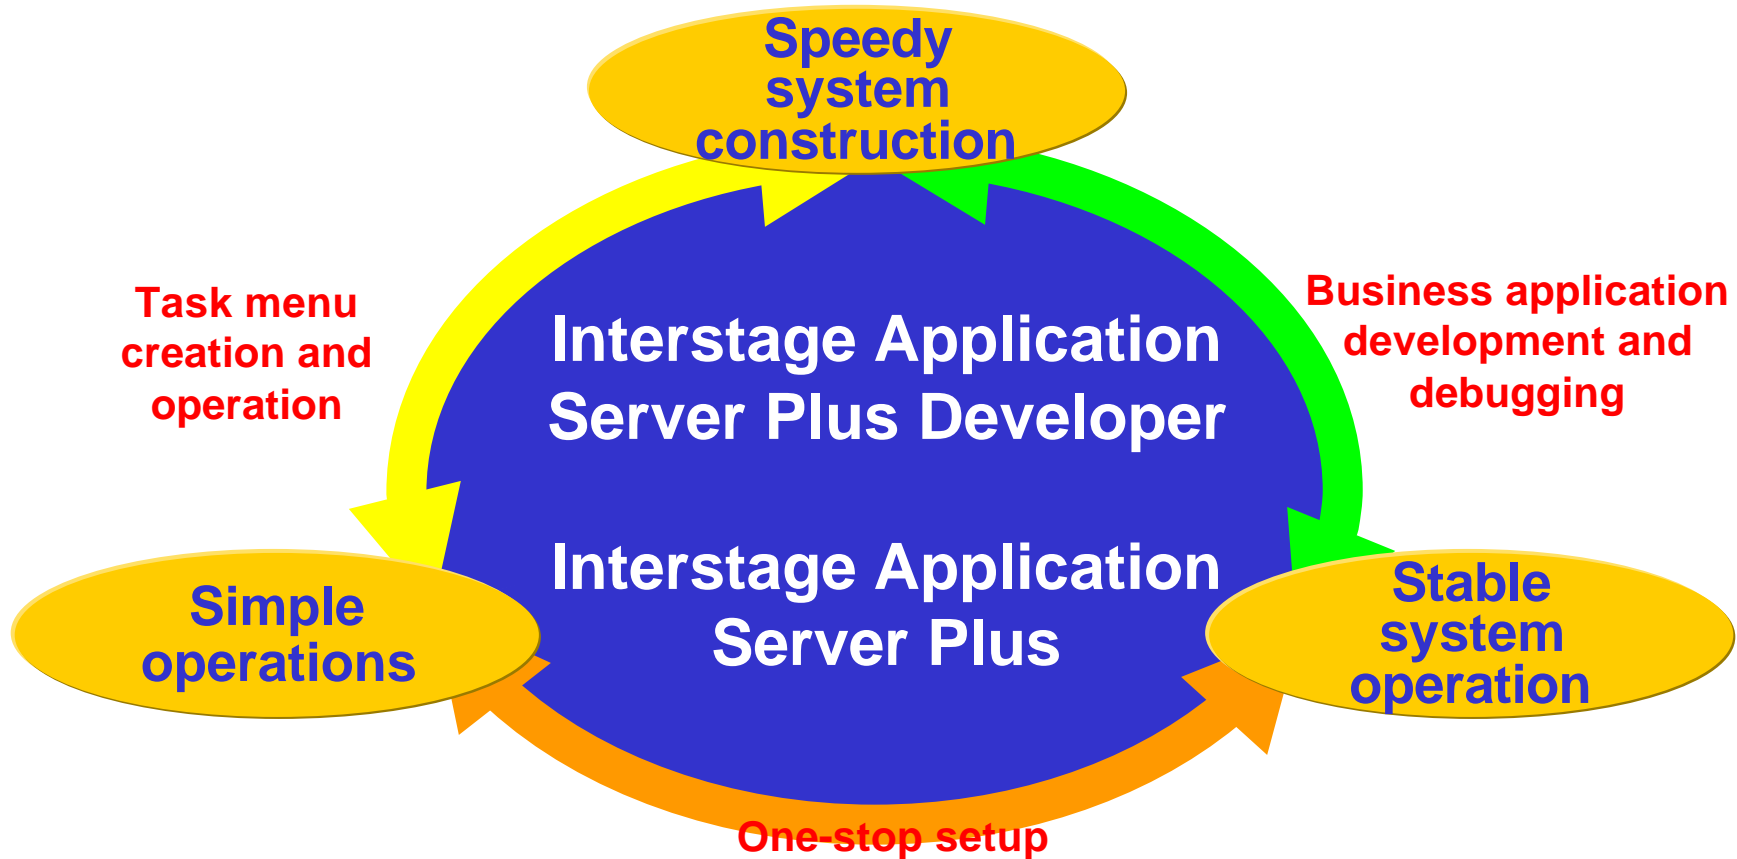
Speedy system construction

Task menu creation and operation

Business application development and debugging

Interstage Application Server Plus Developer

Interstage Application Server Plus

Simple operations

Stable system operation

One-stop setup